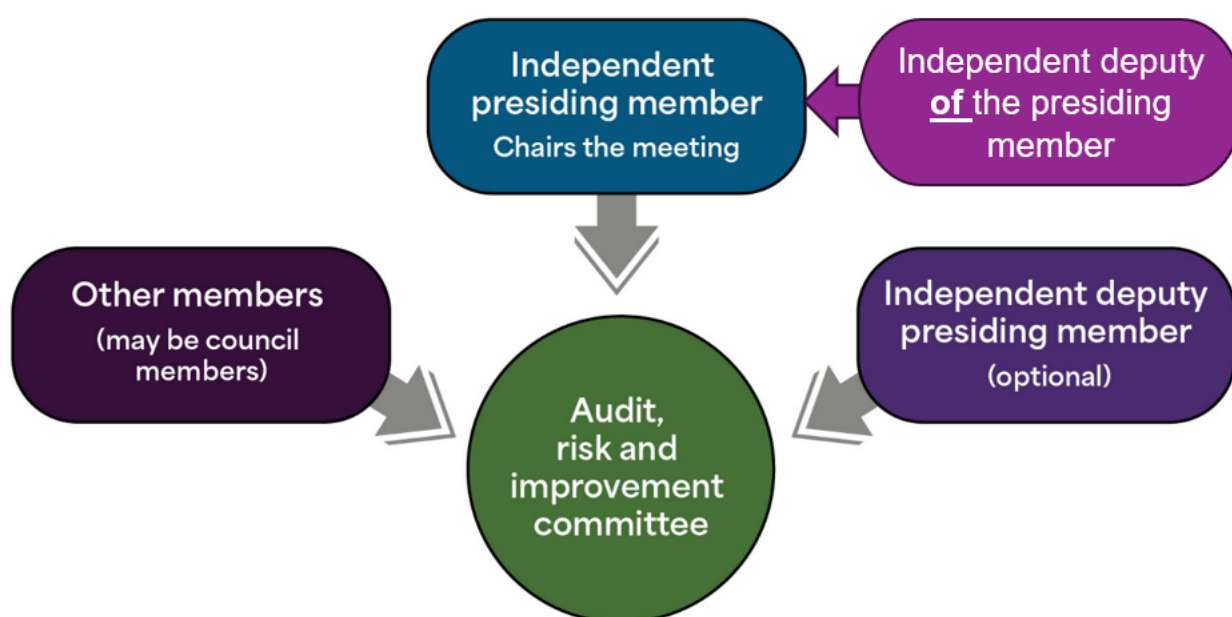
Independent presiding member
Chairs the meeting

Independent deputy of the presiding member

Other members
(may be council members)

Audit, risk and improvement committee

Independent deputy presiding member
(optional)